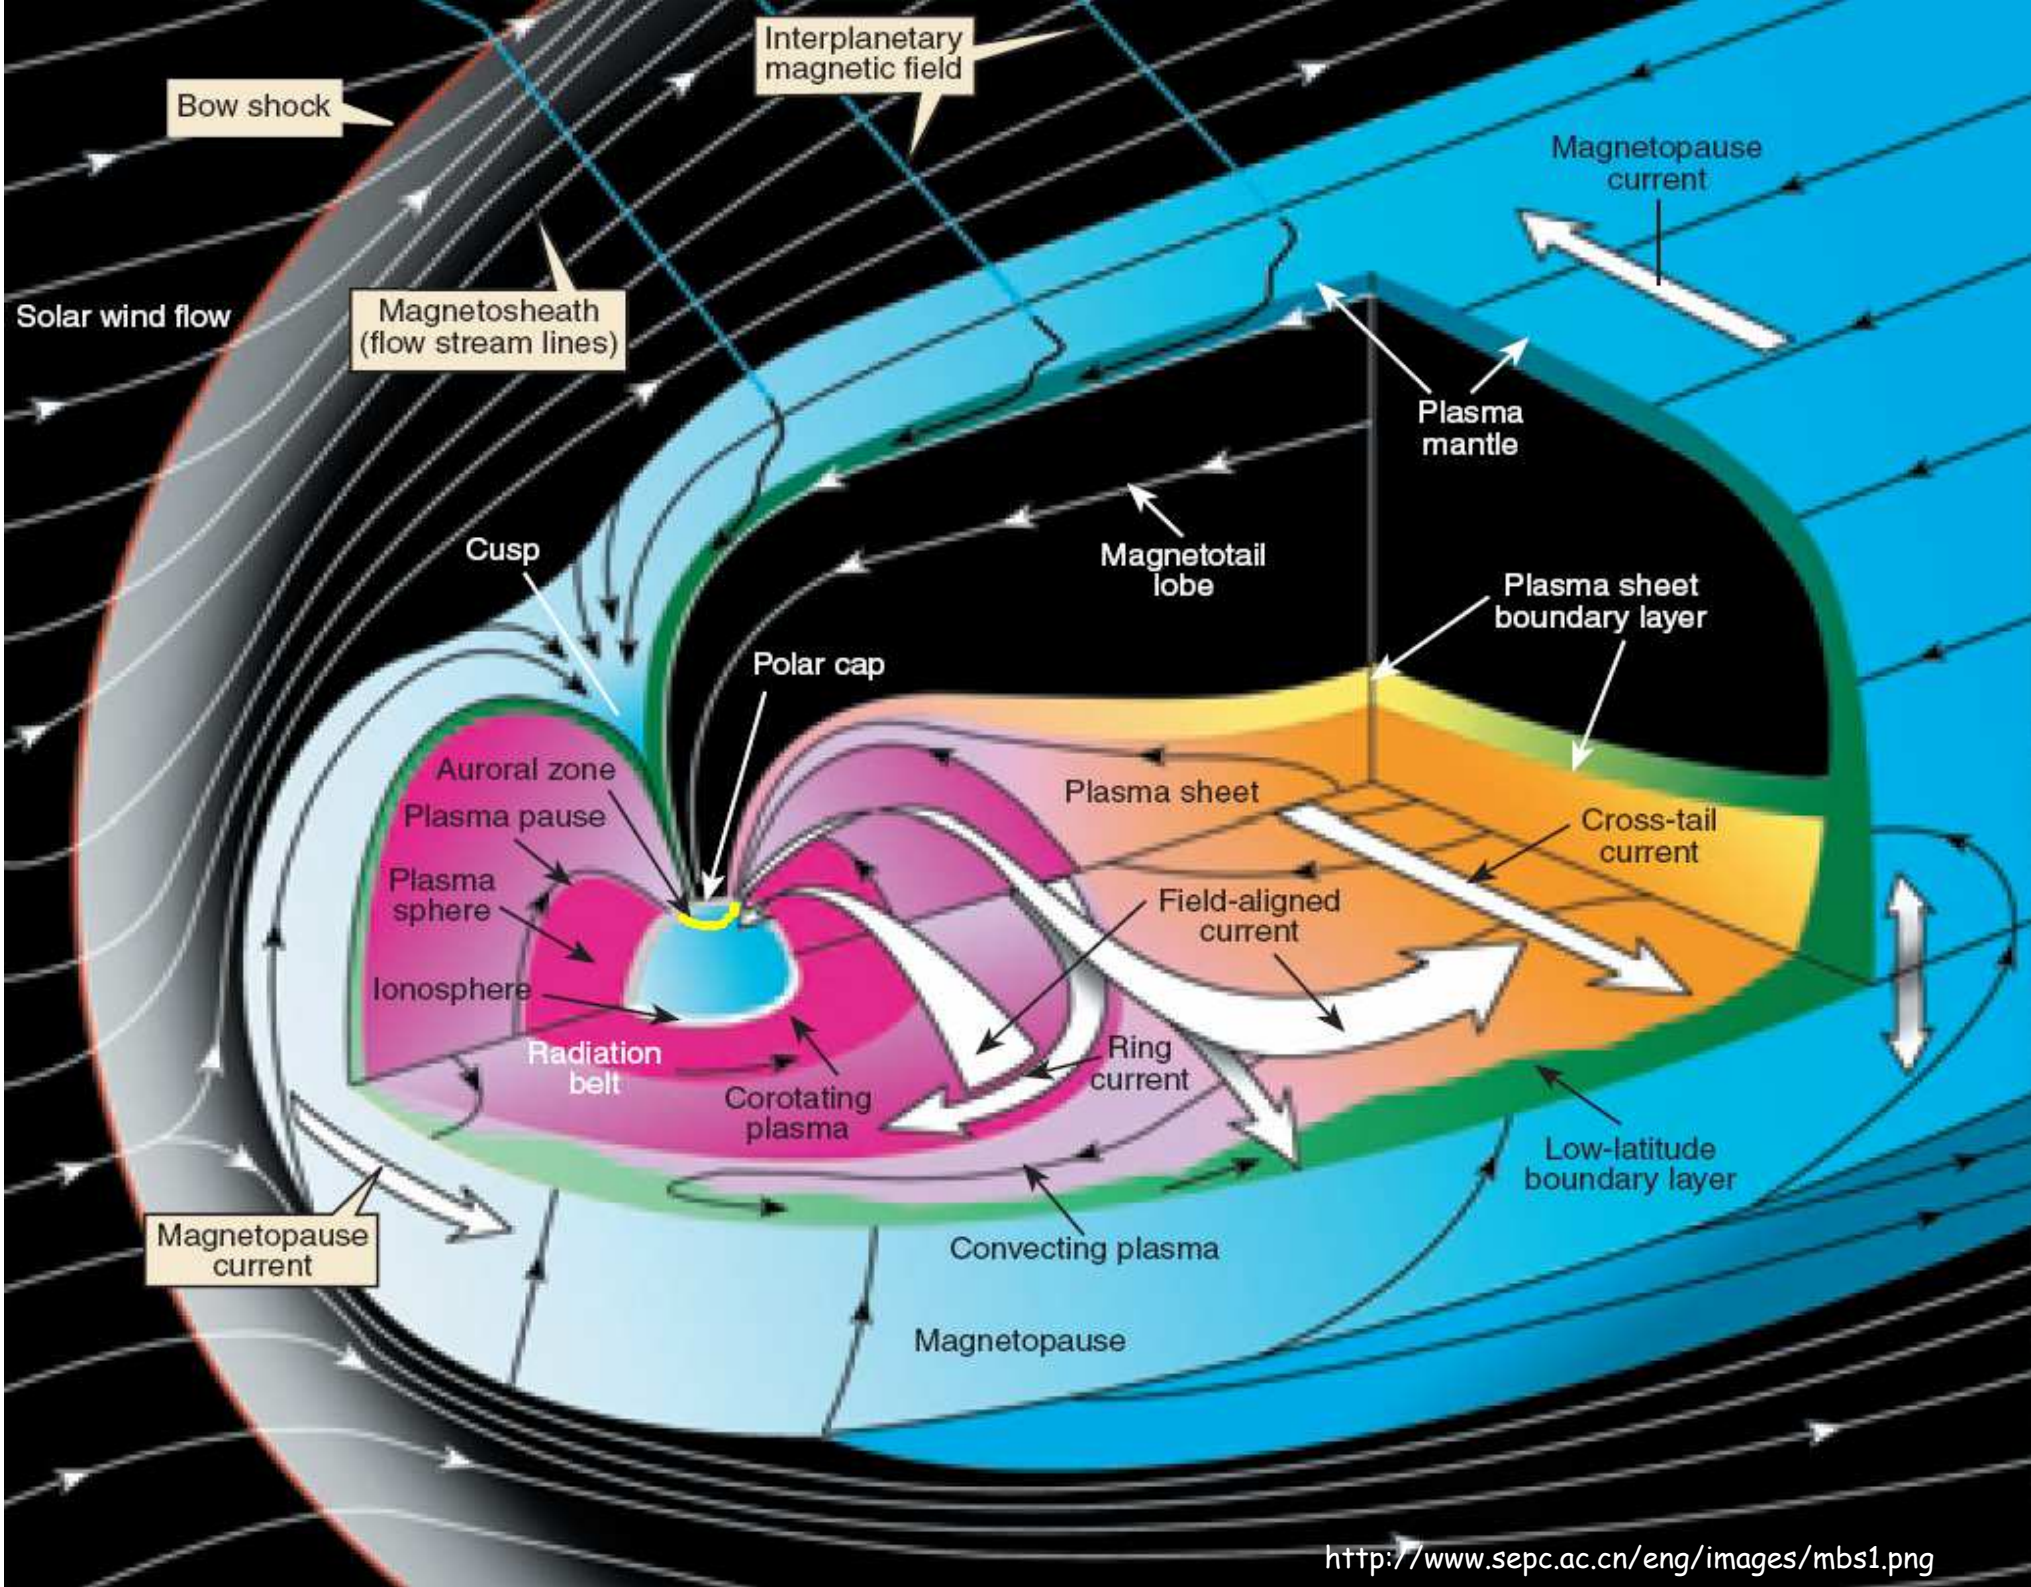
Bow shock

Interplanetary magnetic field

Magnetopause current

Solar wind flow

Magnetosheath (flow stream lines)

Plasma mantle

Magnetotail lobe

Cusp

Plasma sheet boundary layer

Polar cap

Auroral zone

Plasma pause

Plasma sheet

Cross-tail current

Plasma sphere

Field-aligned current

Ionosphere

Radiation belt

Ring current

Corotating plasma

Low-latitude boundary layer

Magnetopause current

Convecting plasma

Magnetopause

http://www.sepc.ac.cn/eng/images/mbs1.png